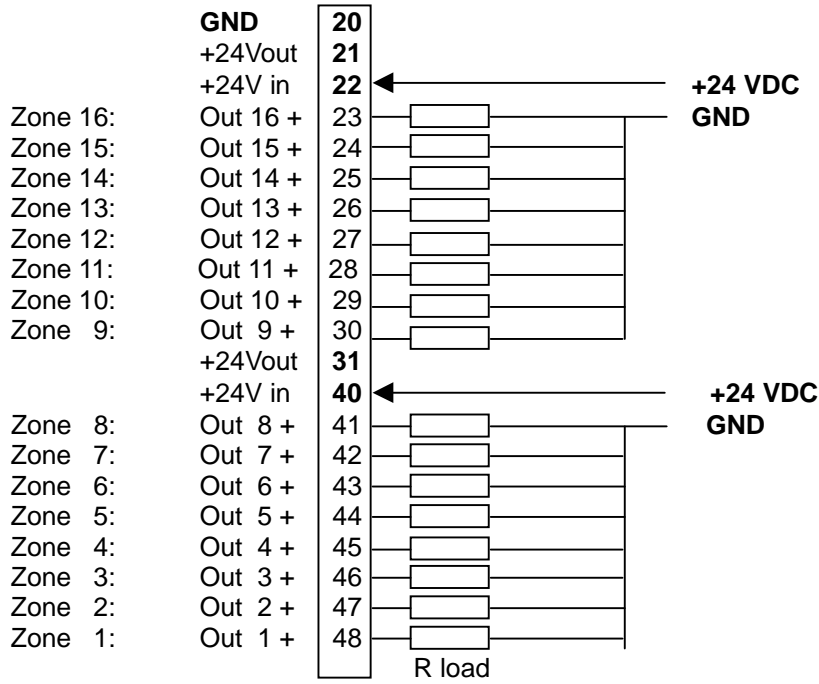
GND 20
+24Vout 21
+24V in 22 +24 VDC
Zone 16: Out 16 + 23 GND
Zone 15: Out 15 + 24
Zone 14: Out 14 + 25
Zone 13: Out 13 + 26
Zone 12: Out 12 + 27
Zone 11: Out 11 + 28
Zone 10: Out 10 + 29
Zone 9: Out 9 + 30
+24Vout 31
+24V in 40 +24 VDC
Zone 8: Out 8 + 41 GND
Zone 7: Out 7 + 42
Zone 6: Out 6 + 43
Zone 5: Out 5 + 44
Zone 4: Out 4 + 45
Zone 3: Out 3 + 46
Zone 2: Out 2 + 47
Zone 1: Out 1 + 48
R load